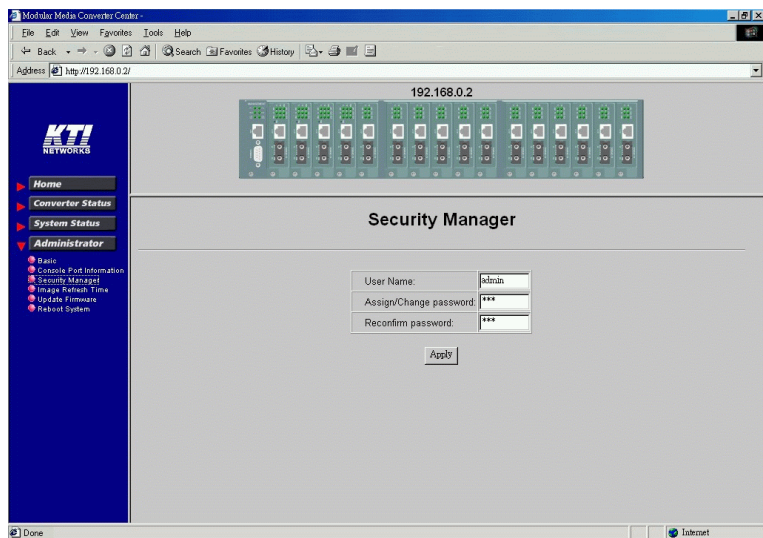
Modular Media Converter Center -

File Edit View Favorites Tools Help

Back Search Favorites History

Address http://192.168.0.2/

KTI NETWORKS

Home
Converter Status
System Status
Administrator

Basic
Console Port Information
Security Manager
Image Refresh Time
Update Firmware
Reboot System

192.168.0.2

Security Manager

| User Name: | admin |
|---|---|
| Assign/Change password: | *** |
| Reconfirm password: | *** |

Apply

Done

Internet